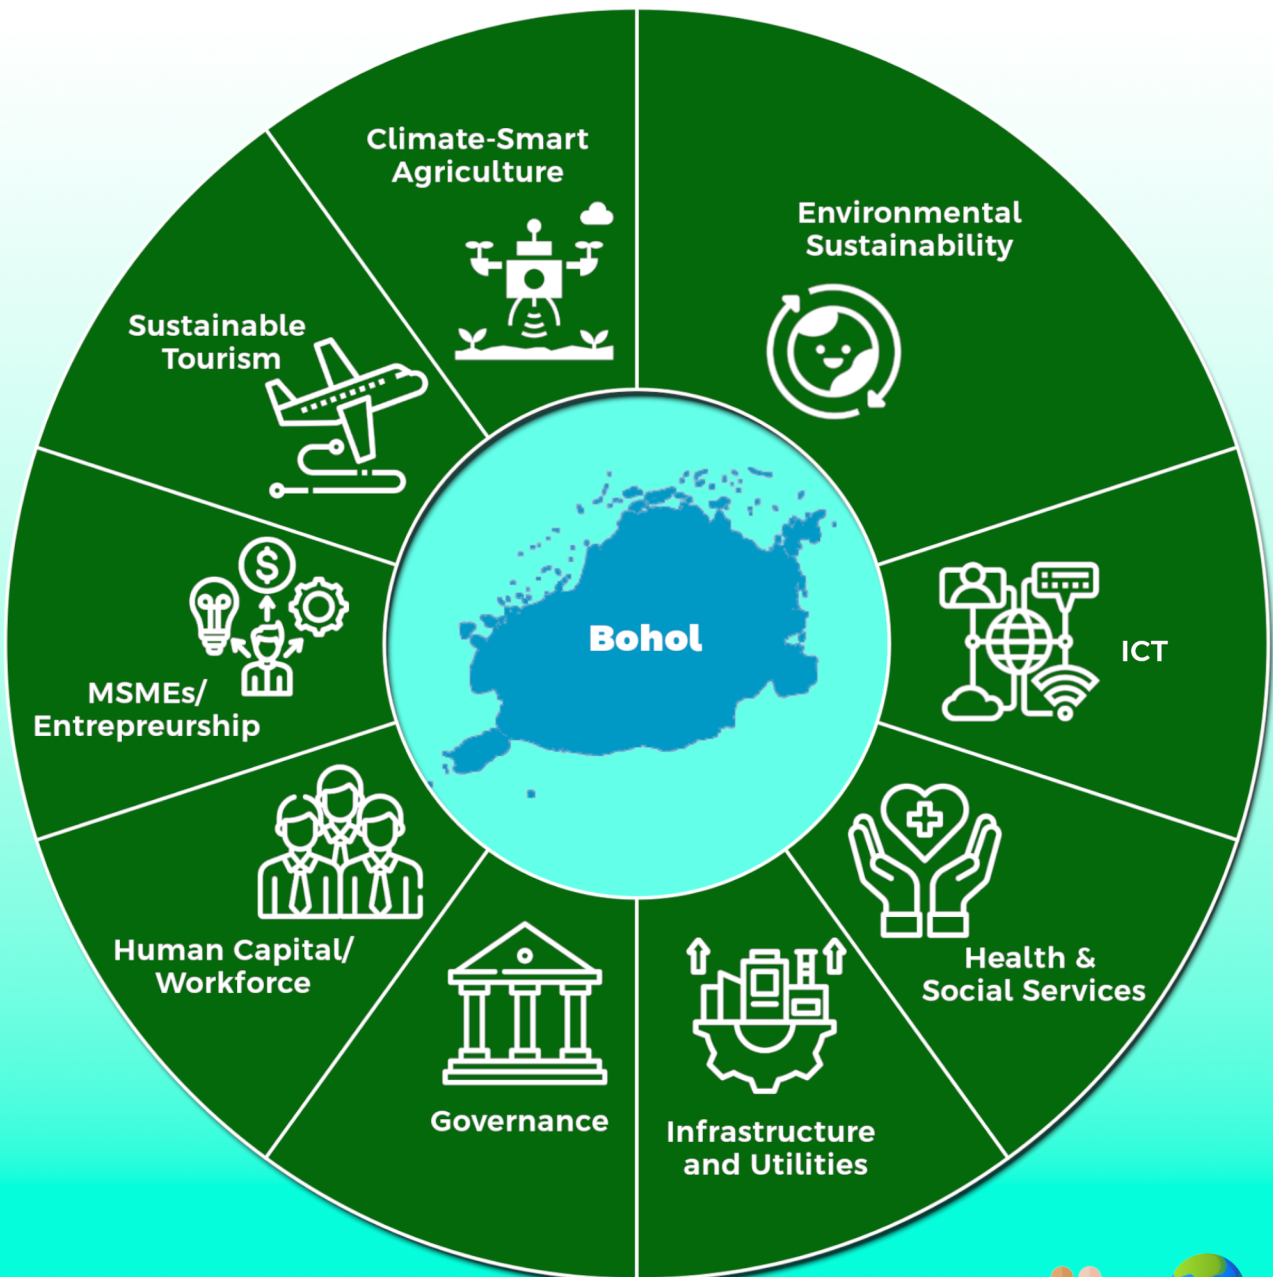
Climate-Smart Agriculture

Environmental Sustainability

Sustainable Tourism

Bohol

MSMEs/ Entrepreurship

ICT

Human Capital/ Workforce

Health & Social Services

Governance

Infrastructure and Utilities